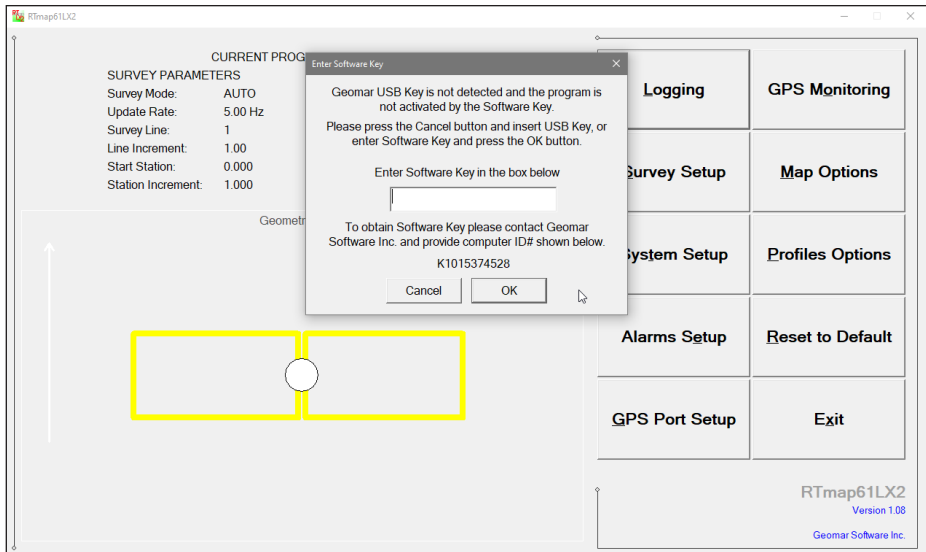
RTmap61LX2

CURRENT PROG

SURVEY PARAMETERS

| | |
|---|---|
| Survey Mode: | AUTO |
| Update Rate: | 5.00 Hz |
| Survey Line: | 1 |
| Line Increment: | 1.00 |
| Start Station: | 0.000 |
| Station Increment: | 1.000 |

Geometr

Enter Software Key

Geomar USB Key is not detected and the program is not activated by the Software Key.

Please press the Cancel button and insert USB Key, or enter Software Key and press the OK button.

Enter Software Key in the box below

To obtain Software Key please contact Geomar Software Inc. and provide computer ID# shown below.

K1015374528

Cancel

OK

Logging

GPS Monitoring

Survey Setup

Map Options

System Setup

Profiles Options

Alarms Setup

Reset to Default

GPS Port Setup

Exit

RTmap61LX2

Version 1.08

Geomar Software Inc.